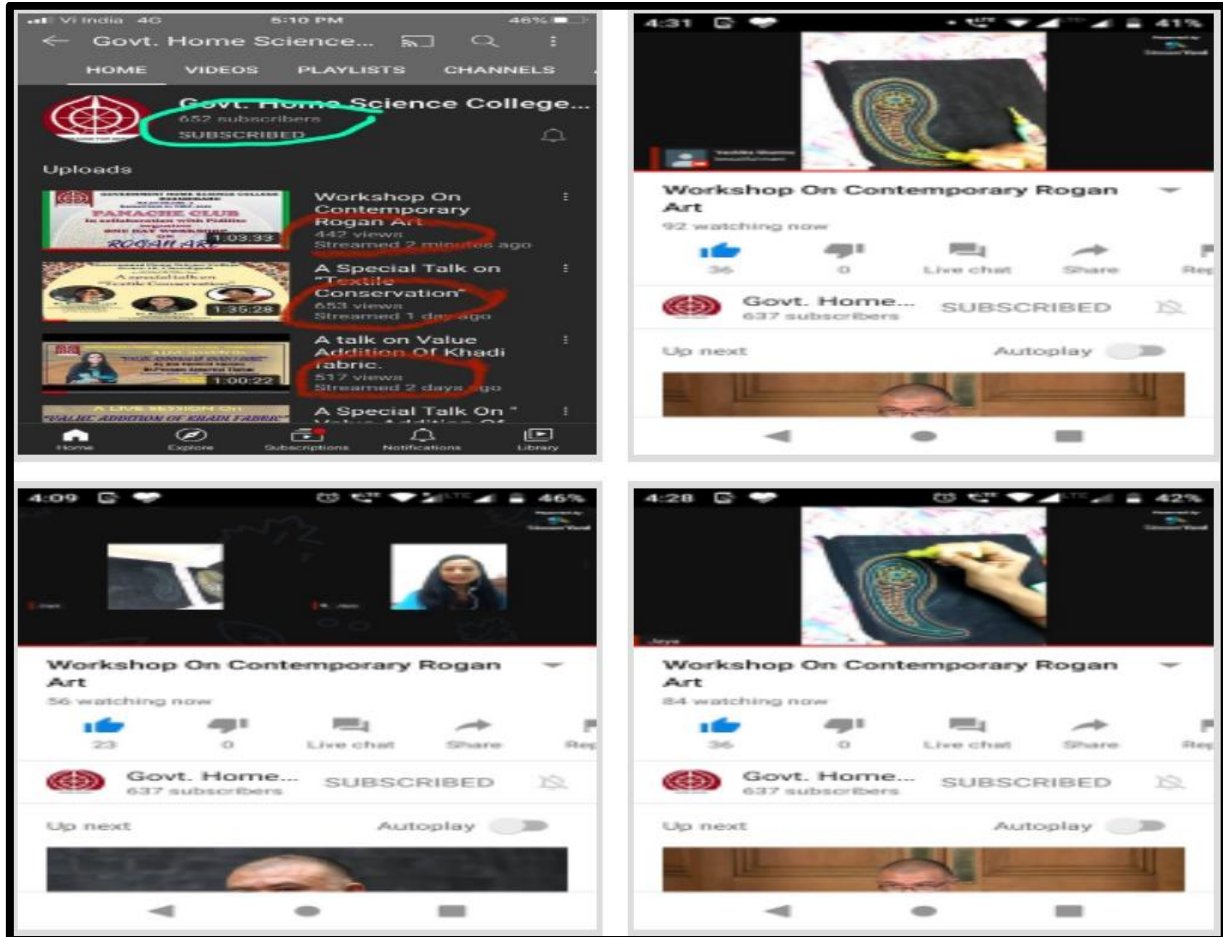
Vi India 4G 5:10 PM 46%

Govt. Home Science...

HOME VIDEOS PLAYLISTS CHANNELS

Govt. Home Science College...
652 subscribers
SUBSCRIBED

Uploads

PANACHE CLUB
ROGAN ART
1:03:33
Workshop On Contemporary Rogan Art
442 views
Streamed 2 minutes ago

A special talk on "Textile Conservation"
1:35:28
A Special Talk on "Textile Conservation"
653 views
Streamed 1 day ago

1:00:22
A talk on Value Addition Of Khadi fabric.
517 views
Streamed 2 days ago

A LIVE SESSION ON "VALUE ADDITION OF KHADI FABRIC"
A Special Talk On "

Home Explore Subscriptions Notifications Library

4:31 41%

Workshop On Contemporary Rogan Art
92 watching now
36 0 Live chat Share Rep

Govt. Home...
637 subscribers
SUBSCRIBED

Up next Autoplay

4:09 46%

Workshop On Contemporary Rogan Art
56 watching now
23 0 Live chat Share Rep

Govt. Home...
637 subscribers
SUBSCRIBED

Up next Autoplay

4:28 42%

Workshop On Contemporary Rogan Art
84 watching now
36 0 Live chat Share Rep

Govt. Home...
637 subscribers
SUBSCRIBED

Up next Autoplay